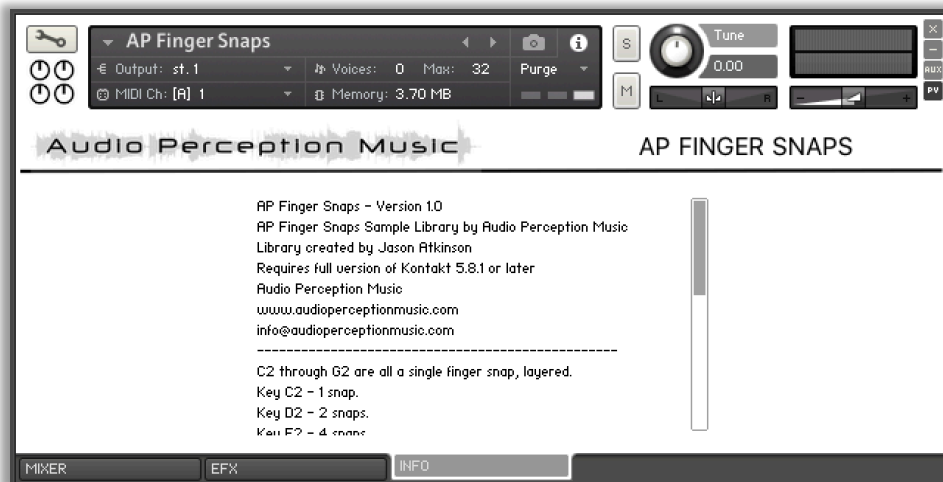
AP Finger Snaps

Output: st. 1

Voices: 0 Max: 32

Purge

MIDI Ch: [A] 1

Memory: 3.70 MB

S

M

Tune

0.00

L R

AUX

PV

Audio Perception Music

AP FINGER SNAPS

AP Finger Snaps - Version 1.0
AP Finger Snaps Sample Library by Audio Perception Music
Library created by Jason Atkinson
Requires full version of Kontakt 5.8.1 or later
Audio Perception Music
www.audioperceptionmusic.com
info@audioperceptionmusic.com
--------------------------------------------------
C2 through G2 are all a single finger snap, layered.
Key C2 - 1 snap.
Key D2 - 2 snaps.
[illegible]

MIXER

EFX

INFO